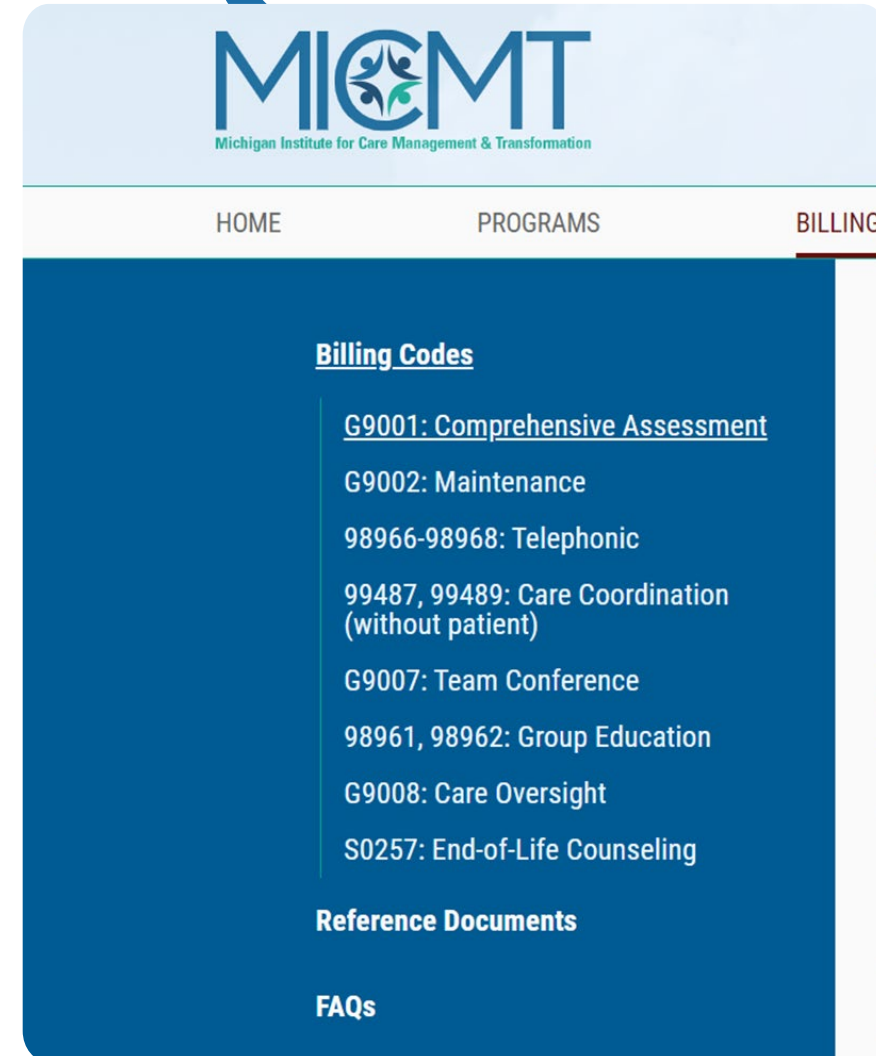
MICMT
Michigan Institute for Care Management & Transformation

HOME PROGRAMS BILLING

Billing Codes

G9001: Comprehensive Assessment

G9002: Maintenance

98966-98968: Telephonic

99487, 99489: Care Coordination (without patient)

G9007: Team Conference

98961, 98962: Group Education

G9008: Care Oversight

S0257: End-of-Life Counseling

Reference Documents

FAQs